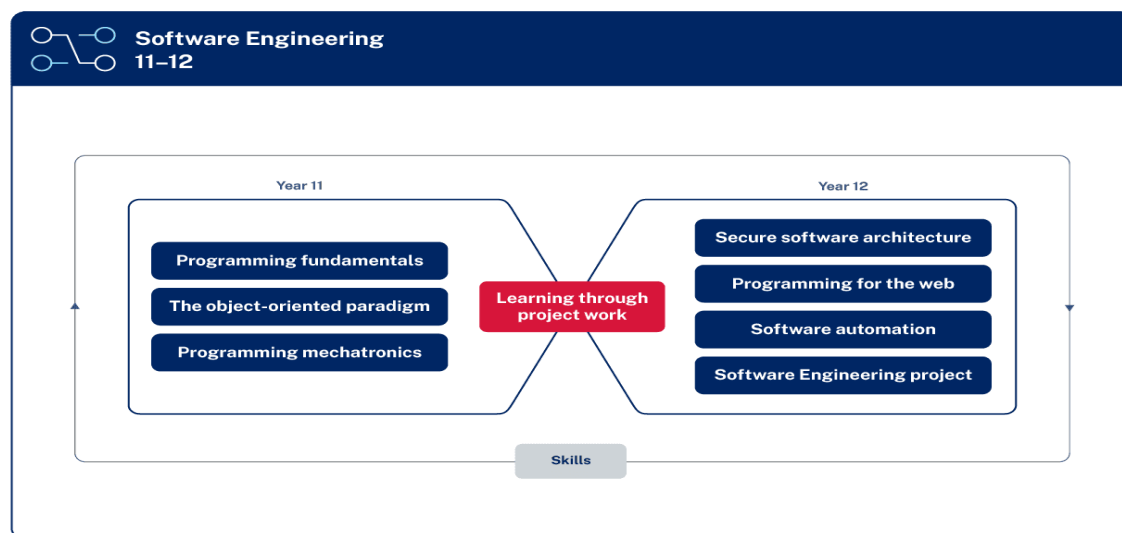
Software Engineering
11–12

Year 11

Programming fundamentals

The object-oriented paradigm

Programming mechatronics

Learning through project work

Year 12

Secure software architecture

Programming for the web

Software automation

Software Engineering project

Skills